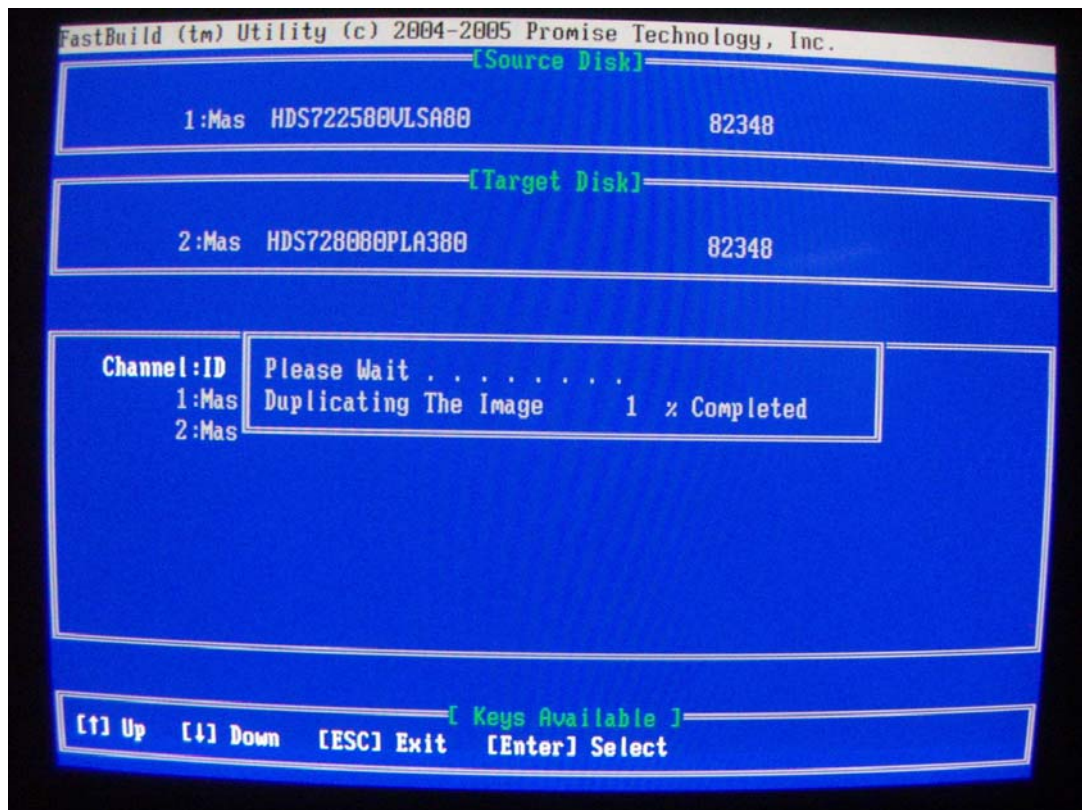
FastBuild (tm) Utility (c) 2004-2005 Promise Technology, Inc.

[Source Disk]

1:Mas HDS722580VLSA80 82348

[Target Disk]

2:Mas HDS728080PLA380 82348

Channel:ID
1:Mas
2:Mas

Please Wait . . . . . . . .
Duplicating The Image 1 % Completed

[ Keys Available ]
[↑] Up [↓] Down [ESC] Exit [Enter] Select